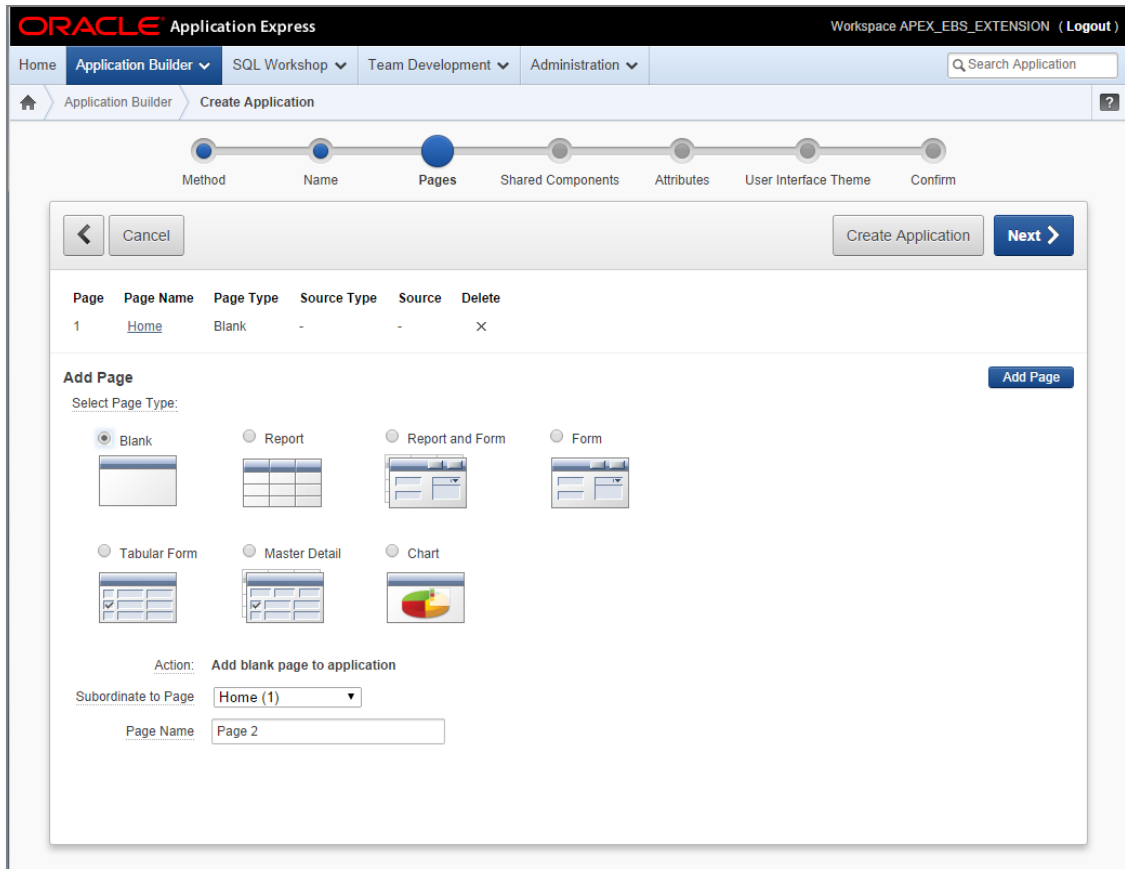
ORACLE Application Express

Workspace APEX_EBS_EXTENSION ( Logout )

Home | Application Builder | SQL Workshop | Team Development | Administration

Search Application

Application Builder > Create Application

?

Method | Name | Pages | Shared Components | Attributes | User Interface Theme | Confirm

Cancel

Create Application

Next

| Page | Page Name | Page Type | Source Type | Source | Delete |
|---|---|---|---|---|---|
| 1 | Home | Blank | - | - | ✕ |

Add Page

Add Page

Select Page Type:

Blank

Report

Report and Form

Form

Tabular Form

Master Detail

Chart

Action: Add blank page to application

Subordinate to Page Home (1)

Page Name Page 2